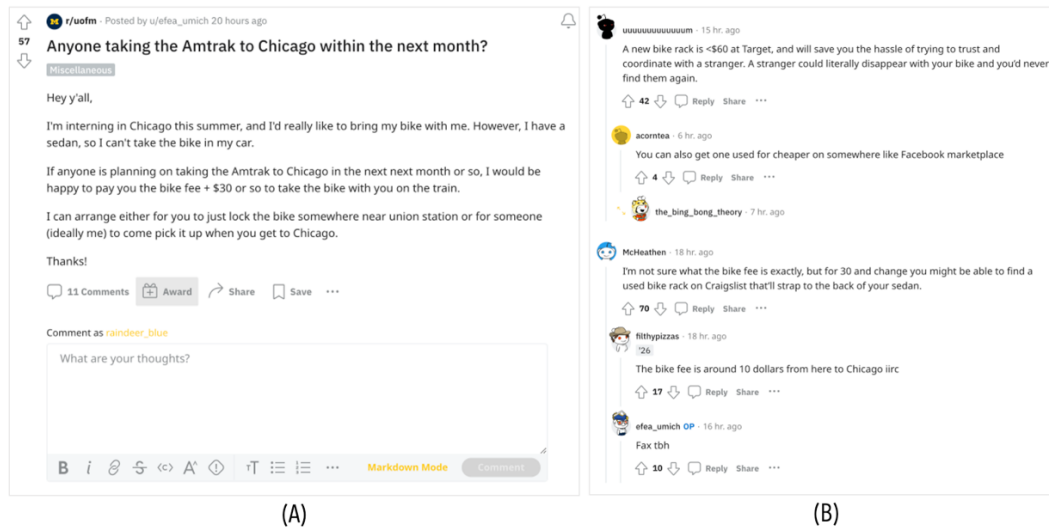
r/uofm · Posted by u/efea_umich 20 hours ago

57

Anyone taking the Amtrak to Chicago within the next month?

Miscellaneous

Hey y'all,

I'm interning in Chicago this summer, and I'd really like to bring my bike with me. However, I have a sedan, so I can't take the bike in my car.

If anyone is planning on taking the Amtrak to Chicago in the next next month or so, I would be happy to pay you the bike fee + $30 or so to take the bike with you on the train.

I can arrange either for you to just lock the bike somewhere near union station or for someone (ideally me) to come pick it up when you get to Chicago.

Thanks!

11 Comments Award Share Save ···

Comment as raindeer_blue

What are your thoughts?

Markdown Mode Comment

uuuuuuuuuuuuum · 15 hr. ago

A new bike rack is <$60 at Target, and will save you the hassle of trying to trust and coordinate with a stranger. A stranger could literally disappear with your bike and you'd never find them again.

42 Reply Share ···

acorntea · 6 hr. ago

You can also get one used for cheaper on somewhere like Facebook marketplace

4 Reply Share ···

the_bing_bong_theory · 7 hr. ago

McHeathen · 18 hr. ago

I'm not sure what the bike fee is exactly, but for 30 and change you might be able to find a used bike rack on Craigslist that'll strap to the back of your sedan.

70 Reply Share ···

filthypizzas · 18 hr. ago

'26

The bike fee is around 10 dollars from here to Chicago iirc

17 Reply Share ···

efea_umich OP · 16 hr. ago

Fax tbh

10 Reply Share ···

(A)

(B)